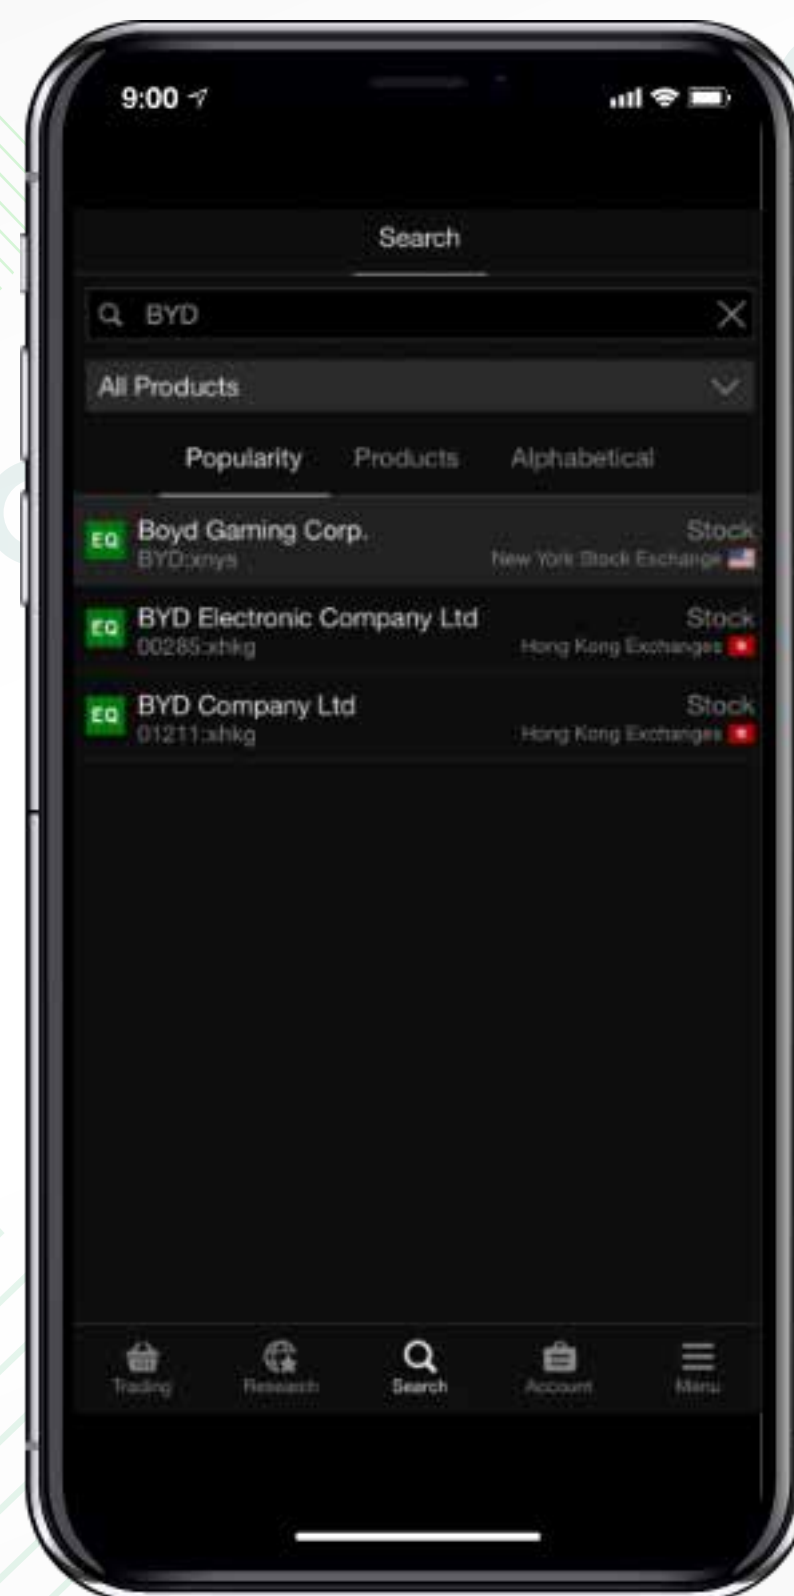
9:00

Search

BYD

All Products

Popularity Products Alphabetical

EQ Boyd Gaming Corp. BYD:xnys Stock New York Stock Exchange

EQ BYD Electronic Company Ltd 00285:xhkg Stock Hong Kong Exchanges

EQ BYD Company Ltd 01211:xhkg Stock Hong Kong Exchanges

Trading Research Search Account Menu